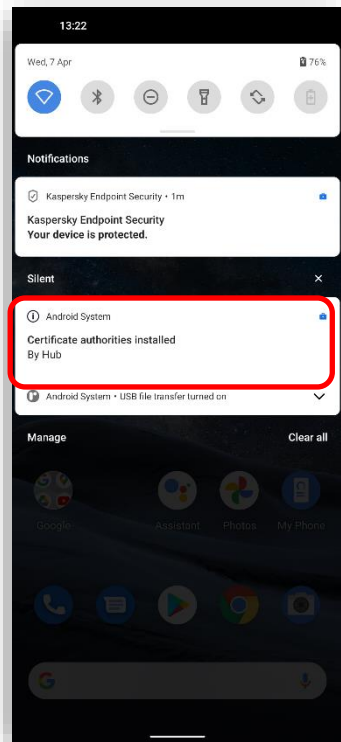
13:22

Wed, 7 Apr

76%

Notifications

Kaspersky Endpoint Security • 1m

Kaspersky Endpoint Security
Your device is protected.

Silent

Android System

Certificate authorities installed
By Hub

Android System • USB file transfer turned on

Manage

Clear all

Google

Assistant

Photos

My Phone